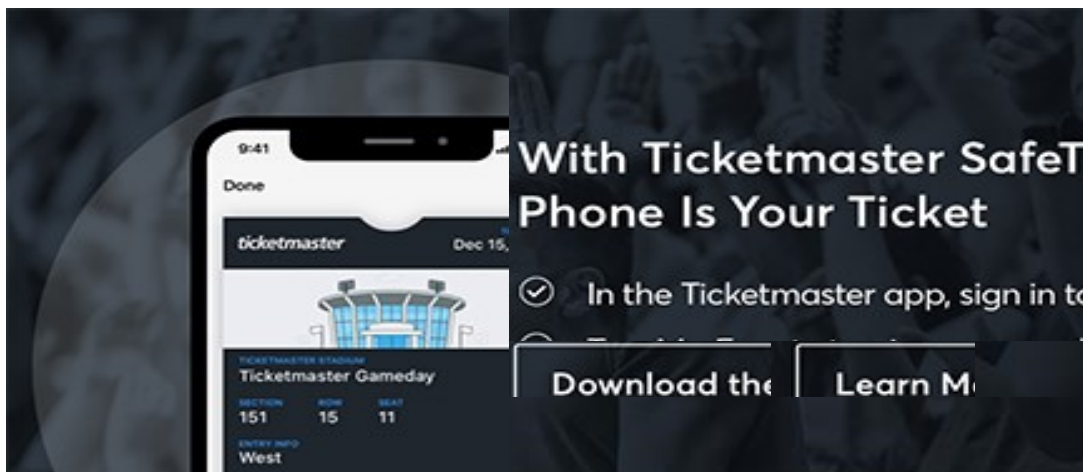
9:41

Done

ticketmaster

Dec 15,

TICKETMASTER STADIUM

Ticketmaster Gameday

| SECTION | ROW | SEAT |
|---|---|---|
| 151 | 15 | 11 |

ENTRY INFO

West

With Ticketmaster SafeT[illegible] Phone Is Your Ticket

In the Ticketmaster app, sign in t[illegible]

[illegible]

Download the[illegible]

Learn M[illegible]